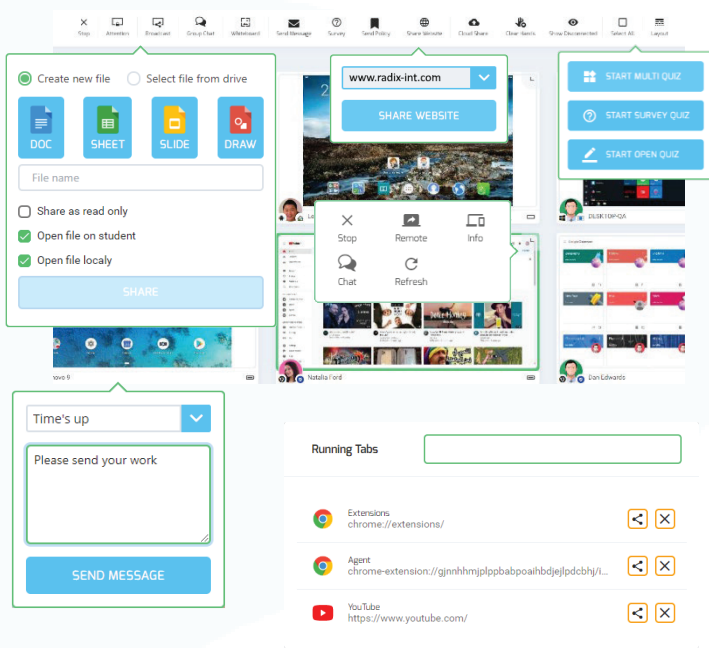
Stop Attention Broadcast Group Chat Whiteboard Send Message Survey Send Policy Share Website Cloud Share Clear Items Show Disconnected Select All Layout

Create new file Select file from drive

DOC SHEET SLIDE DRAW

File name

Share as read only

Open file on student

Open file localy

SHARE

www.radix-int.com

SHARE WEBSITE

START MULTI QUIZ

START SURVEY QUIZ

START OPEN QUIZ

Stop Remote Info

Chat Refresh

DESKTOP-QA

Natalia Ford

Dan Edwards

novo 9

Time's up

Please send your work

SEND MESSAGE

Running Tabs

Extensions
chrome://extensions/

Agent
chrome-extension://gjnnhhmjplppbabpoaihbdjejlpdcbhj/i...

YouTube
https://www.youtube.com/